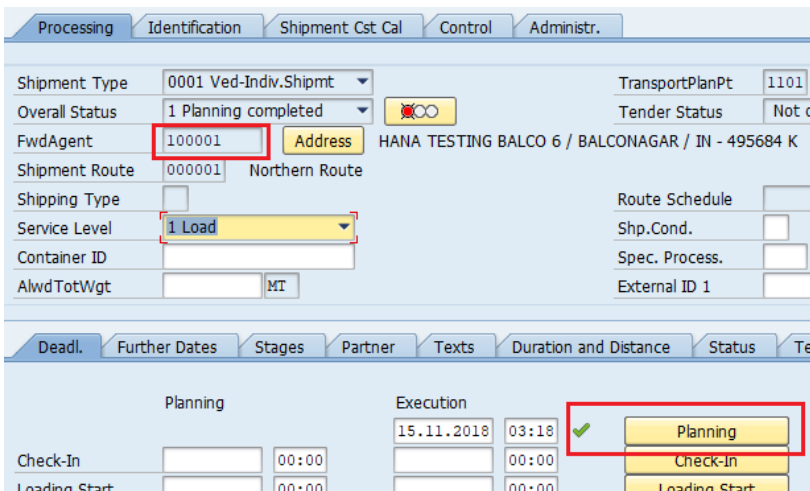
Processing | Identification | Shipment Cst Cal | Control | Administr.

Shipment Type 0001 Ved-Indiv.Shipmt
TransportPlanPt 1101
Overall Status 1 Planning completed
Tender Status Not c
FwdAgent 100001 Address HANA TESTING BALCO 6 / BALCONAGAR / IN - 495684 K
Shipment Route 000001 Northern Route
Shipping Type
Route Schedule
Service Level 1 Load
Shp.Cond.
Container ID
Spec. Process.
AlwdTotWgt MT
External ID 1

Deadl. | Further Dates | Stages | Partner | Texts | Duration and Distance | Status | Te

Planning
Execution
15.11.2018 03:18
Planning
Check-In 00:00 00:00 Check-In
Loading Start 00:00 00:00 Loading Start